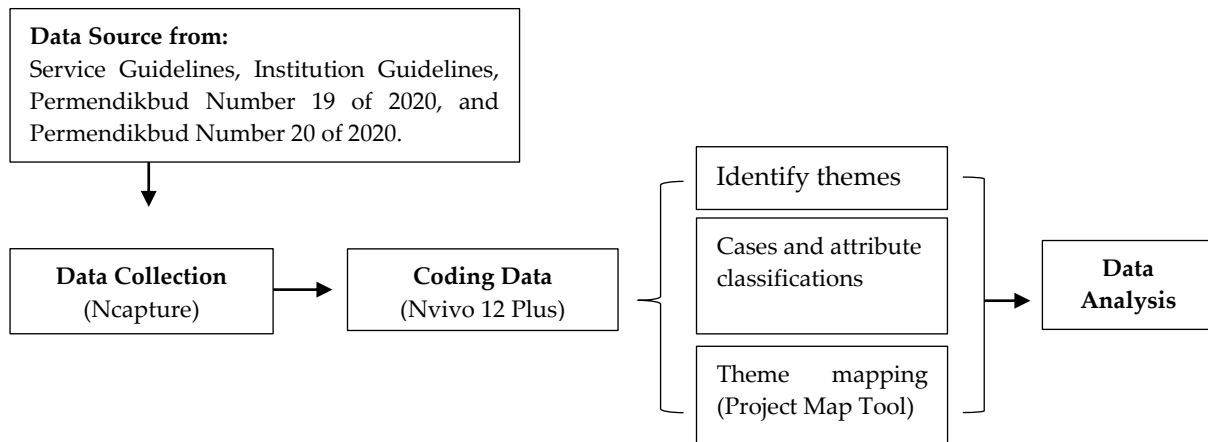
**Data Source from:**
Service Guidelines, Institution Guidelines, Permendikbud Number 19 of 2020, and Permendikbud Number 20 of 2020.

**Data Collection**
(Ncapture)

**Coding Data**
(Nvivo 12 Plus)

Identify themes

Cases and attribute classifications

Theme mapping (Project Map Tool)

**Data Analysis**